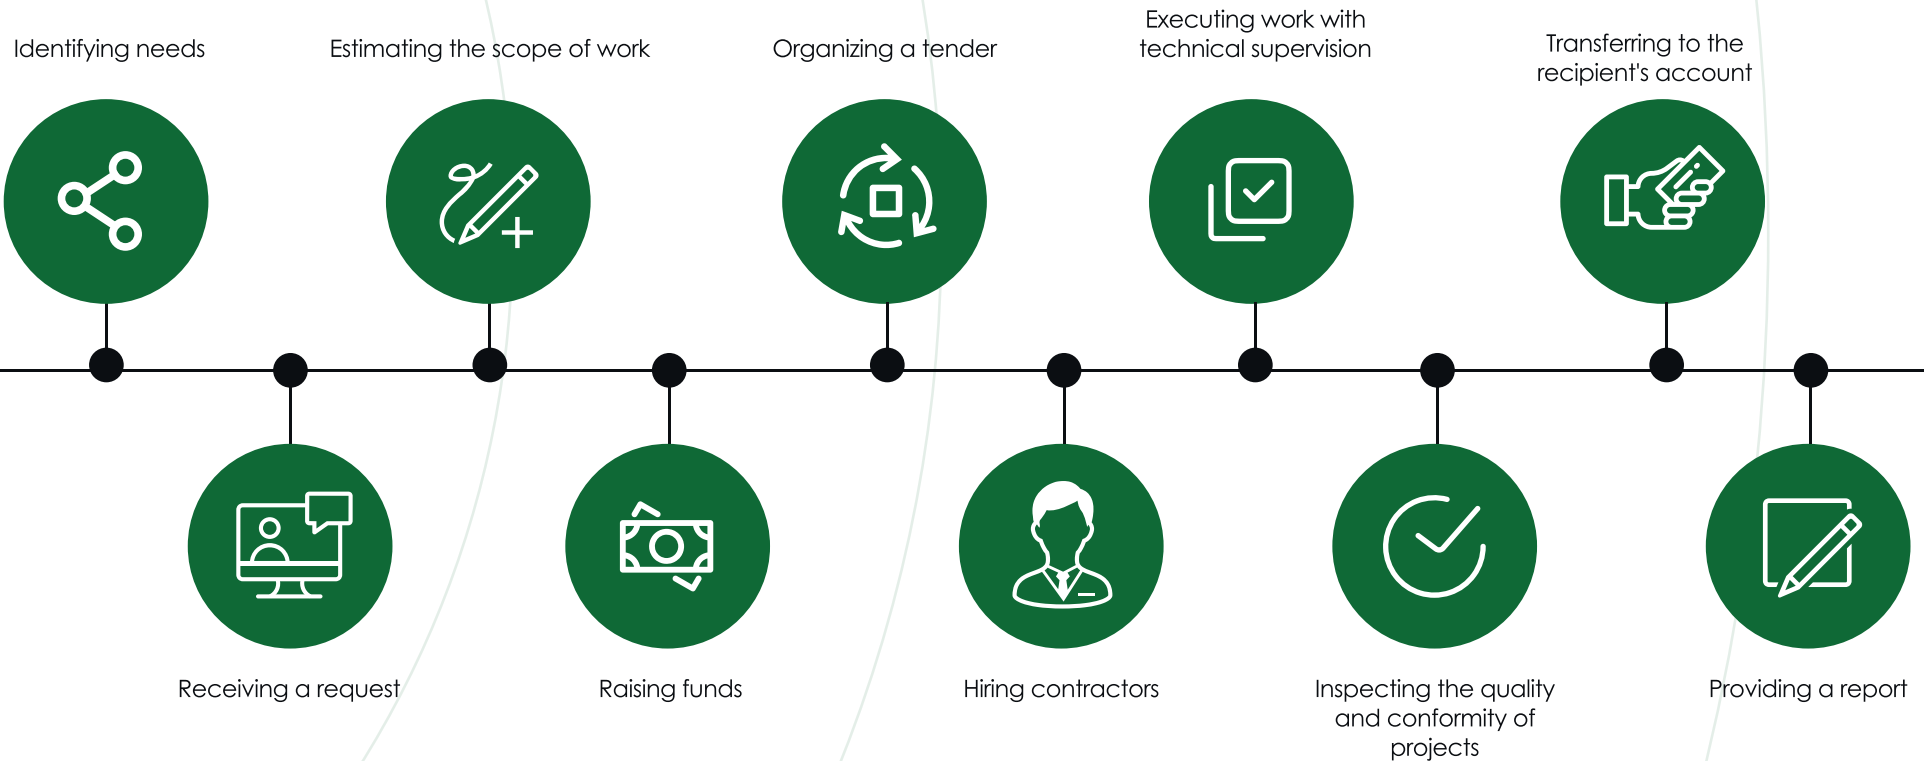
Identifying needs

Receiving a request

Estimating the scope of work

Raising funds

Organizing a tender

Hiring contractors

Executing work with technical supervision

Inspecting the quality and conformity of projects

Transferring to the recipient's account

Providing a report